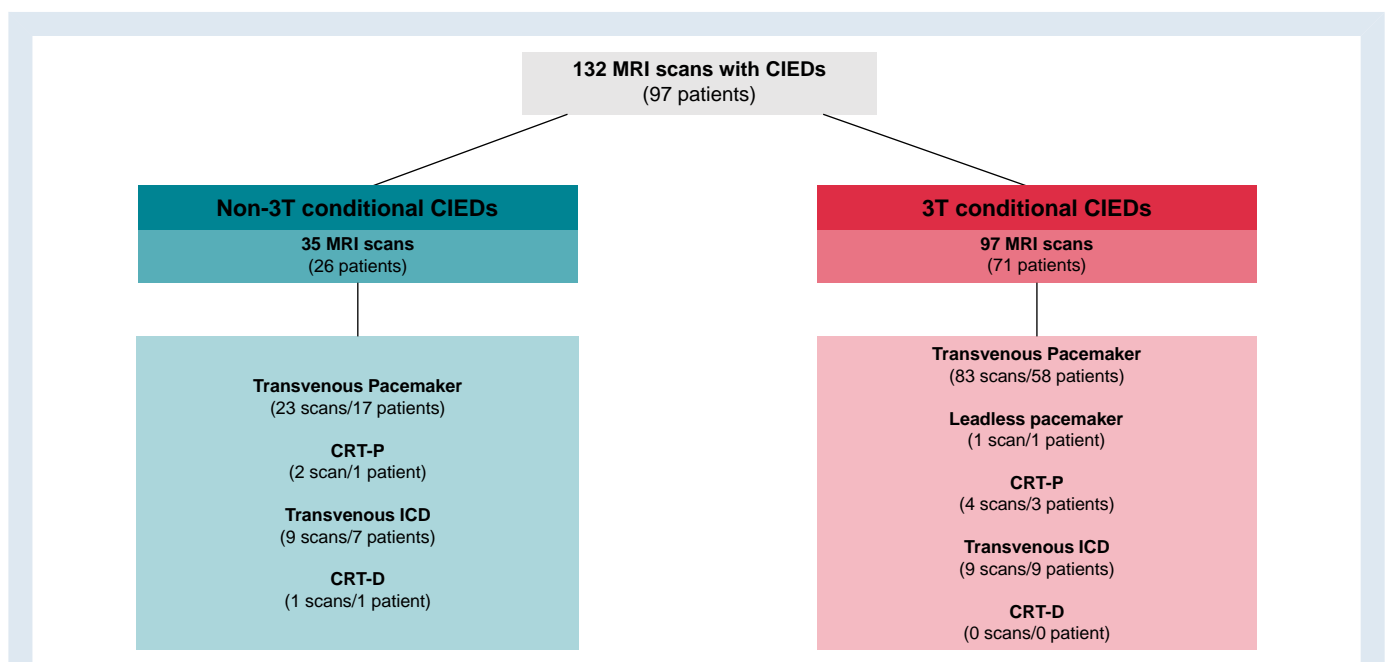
132 MRI scans with CIEDs
(97 patients)

Non-3T conditional CIEDs
35 MRI scans
(26 patients)

Transvenous Pacemaker
(23 scans/17 patients)

CRT-P
(2 scan/1 patient)

Transvenous ICD
(9 scans/7 patients)

CRT-D
(1 scans/1 patient)

3T conditional CIEDs
97 MRI scans
(71 patients)

Transvenous Pacemaker
(83 scans/58 patients)

Leadless pacemaker
(1 scan/1 patient)

CRT-P
(4 scans/3 patients)

Transvenous ICD
(9 scans/9 patients)

CRT-D
(0 scans/0 patient)